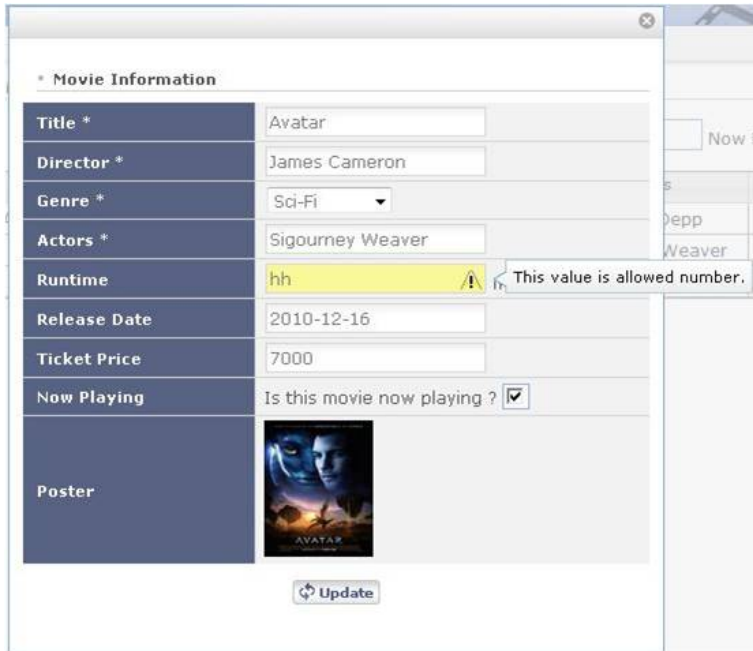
Movie Information

| Title * | Avatar |
|---|---|
| Director * | James Cameron |
| Genre * | Sci-Fi |
| Actors * | Sigourney Weaver |
| Runtime | hh |
| Release Date | 2010-12-16 |
| Ticket Price | 7000 |
| Now Playing | Is this movie now playing ? |
| Poster | AVATAR |

This value is allowed number.

Now

Depp

Weaver

Update